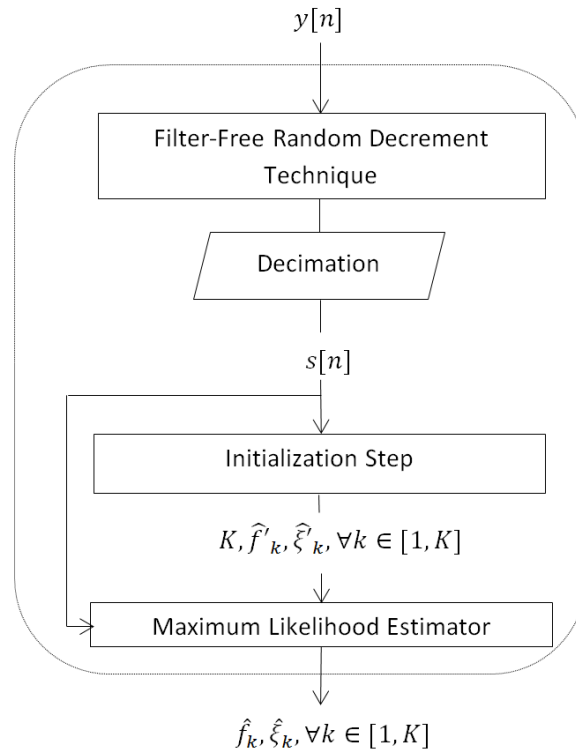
$y[n]$

Filter-Free Random Decrement Technique

Decimation

$s[n]$

Initialization Step

$K, \widehat{f'}_k, \widehat{\xi'}_k, \forall k \in [1, K]$

Maximum Likelihood Estimator

$\hat{f}_k, \hat{\xi}_k, \forall k \in [1, K]$